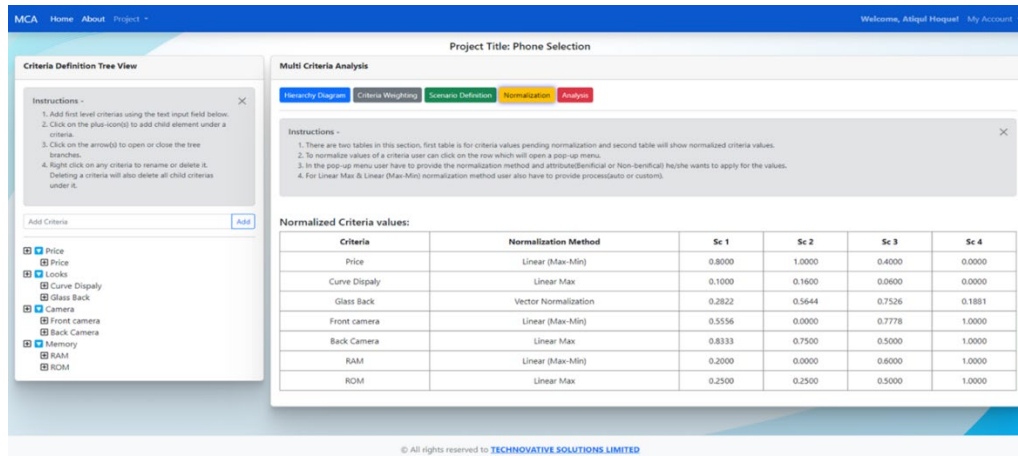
MCA Home About Project ▾

Welcome, Atiqul Hoque! My Account

Project Title: Phone Selection

Criteria Definition Tree View

Instructions -

×

1. Add first level criterias using the text input field below.
2. Click on the plus-icon(s) to add child element under a criteria.
3. Click on the arrow(s) to open or close the tree branches.
4. Right click on any criteria to rename or delete it. Deleting a criteria will also delete all child criterias under it.

Add Criteria

Add

Price
Price
Looks
Curve Dispaly
Glass Back
Camera
Front camera
Back Camera
Memory
RAM
ROM

Multi Criteria Analysis

Hierarchy Diagram Criteria Weighting Scenario Definition Normalization Analysis

Instructions -

×

1. There are two tables in this section, first table is for criteria values pending normalization and second table will show normalized criteria values.
2. To normalize values of a criteria user can click on the row which will open a pop-up menu.
3. In the pop-up menu user have to provide the normalization method and attribute(Benificial or Non-benifical) he/she wants to apply for the values.
4. For Linear Max & Linear (Max-Min) normalization method user also have to provide process(auto or custom).

Normalized Criteria values:

| Criteria | Normalization Method | Sc 1 | Sc 2 | Sc 3 | Sc 4 |
|---|---|---|---|---|---|
| Price | Linear (Max-Min) | 0.8000 | 1.0000 | 0.4000 | 0.0000 |
| Curve Dispaly | Linear Max | 0.1000 | 0.1600 | 0.0600 | 0.0000 |
| Glass Back | Vector Normalization | 0.2822 | 0.5644 | 0.7526 | 0.1881 |
| Front camera | Linear (Max-Min) | 0.5556 | 0.0000 | 0.7778 | 1.0000 |
| Back Camera | Linear Max | 0.8333 | 0.7500 | 0.5000 | 1.0000 |
| RAM | Linear (Max-Min) | 0.2000 | 0.0000 | 0.6000 | 1.0000 |
| ROM | Linear Max | 0.2500 | 0.2500 | 0.5000 | 1.0000 |

© All rights reserved to TECHNOVATIVE SOLUTIONS LIMITED